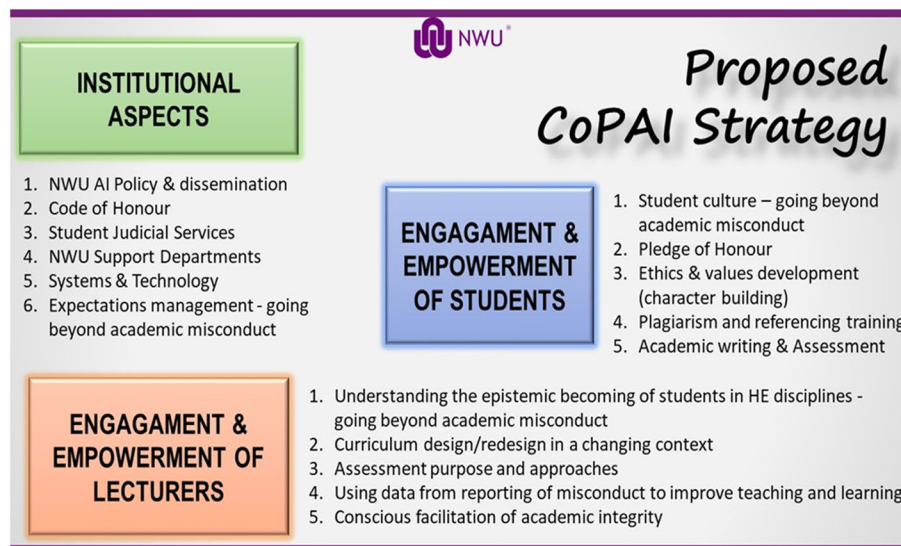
NWU®

Proposed CoPAI Strategy

INSTITUTIONAL ASPECTS

1. NWU AI Policy & dissemination
2. Code of Honour
3. Student Judicial Services
4. NWU Support Departments
5. Systems & Technology
6. Expectations management - going beyond academic misconduct

ENGAGAMENT & EMPOWERMENT OF STUDENTS

1. Student culture – going beyond academic misconduct
2. Pledge of Honour
3. Ethics & values development (character building)
4. Plagiarism and referencing training
5. Academic writing & Assessment

ENGAGAMENT & EMPOWERMENT OF LECTURERS

1. Understanding the epistemic becoming of students in HE disciplines - going beyond academic misconduct
2. Curriculum design/redesign in a changing context
3. Assessment purpose and approaches
4. Using data from reporting of misconduct to improve teaching and learning
5. Conscious facilitation of academic integrity